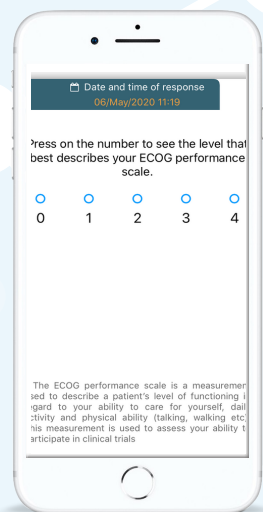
Date and time of response
06/May/2020 11:19

Press on the number to see the level that best describes your ECOG performance scale.

0 1 2 3 4

The ECOG performance scale is a measuremen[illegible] sed to describe a patient's level of functioning i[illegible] egard to your ability to care for yourself, dail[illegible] ctivity and physical ability (talking, walking etc) his measurement is used to assess your ability t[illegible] articipate in clinical trials